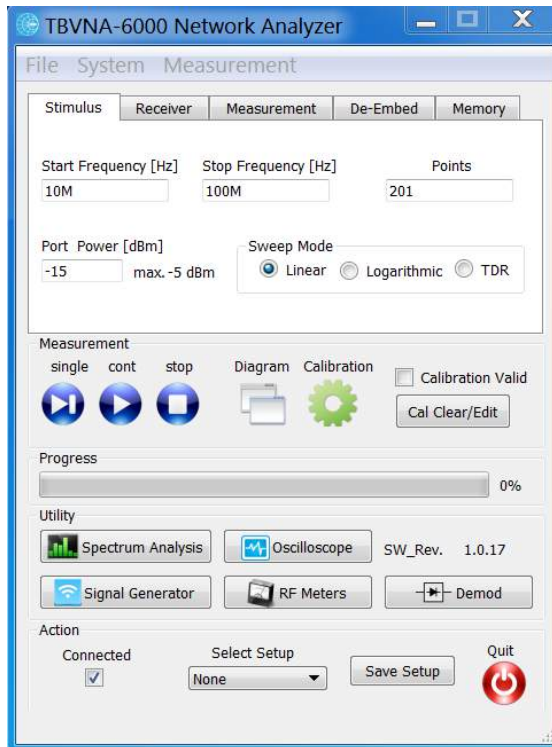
TBVNA-6000 Network Analyzer

File System Measurement

Stimulus Receiver Measurement De-Embed Memory

Start Frequency [Hz]
10M

Stop Frequency [Hz]
100M

Points
201

Port Power [dBm]
-15 max. -5 dBm

Sweep Mode
Linear Logarithmic TDR

Measurement
single cont stop
Diagram Calibration
Calibration Valid
Cal Clear/Edit

Progress
0%

Utility
Spectrum Analysis Oscilloscope SW_Rev. 1.0.17
Signal Generator RF Meters Demod

Action
Connected
Select Setup
None
Save Setup
Quit